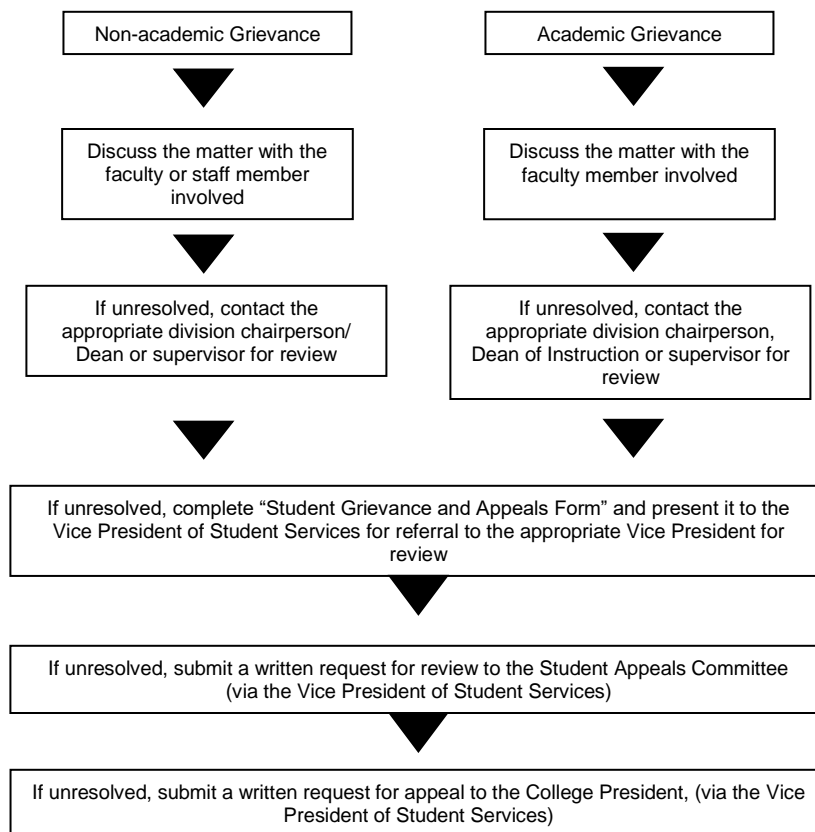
Non-academic Grievance

Discuss the matter with the faculty or staff member involved

If unresolved, contact the appropriate division chairperson/ Dean or supervisor for review

Academic Grievance

Discuss the matter with the faculty member involved

If unresolved, contact the appropriate division chairperson, Dean of Instruction or supervisor for review

If unresolved, complete "Student Grievance and Appeals Form" and present it to the Vice President of Student Services for referral to the appropriate Vice President for review

If unresolved, submit a written request for review to the Student Appeals Committee (via the Vice President of Student Services)

If unresolved, submit a written request for appeal to the College President, (via the Vice President of Student Services)